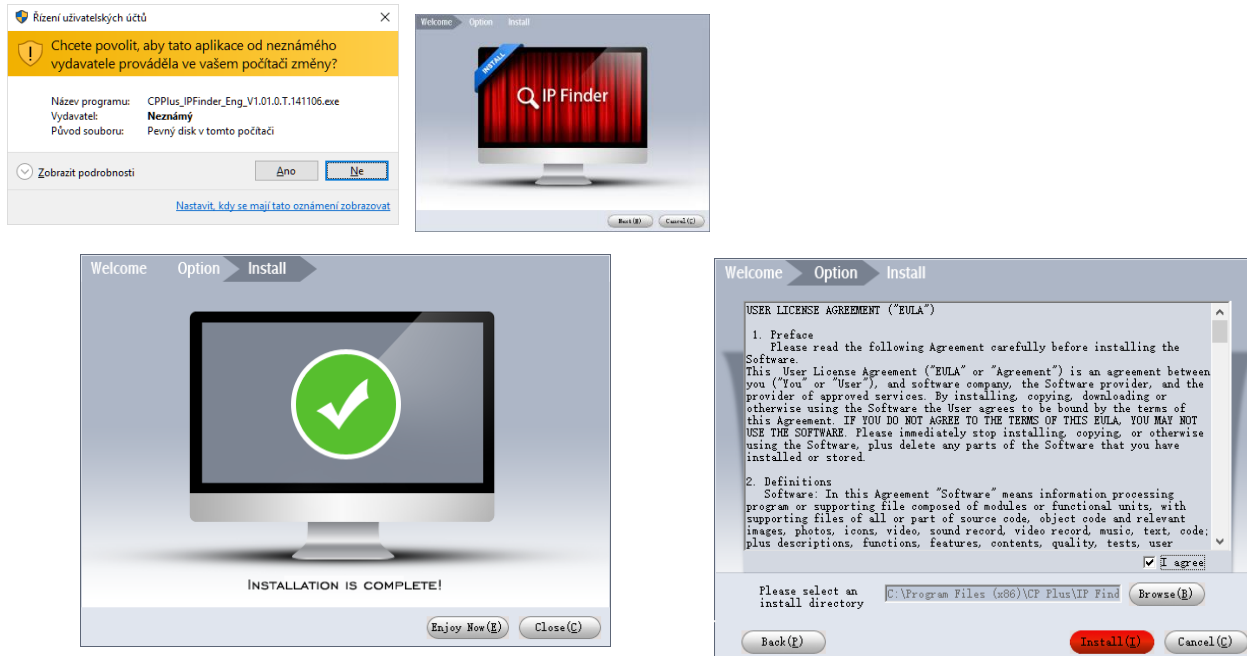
Řízení uživatelských účtů

Chcete povolit, aby tato aplikace od neznámého vydavatele prováděla ve vašem počítači změny?

Název programu: CPPlus_IPFinder_Eng_V1.01.0.T.141106.exe
Vydavatel: Neznámý
Původ souboru: Pevný disk v tomto počítači

Zobrazit podrobnosti

Ano
Ne

Nastavit, kdy se mají tato oznámení zobrazovat

Welcome Option Install

INSTALL

IP Finder

Next(N) Cancel(C)

Welcome Option Install

Installation is complete!

Enjoy Now(E) Close(C)

Welcome Option Install

USER LICENSE AGREEMENT ("EULA")

1. Preface
Please read the following Agreement carefully before installing the Software.
This User License Agreement ("EULA" or "Agreement") is an agreement between you ("You" or "User"), and software company, the Software provider, and the provider of approved services. By installing, copying, downloading or otherwise using the Software the User agrees to be bound by the terms of this Agreement. IF YOU DO NOT AGREE TO THE TERMS OF THIS EULA, YOU MAY NOT USE THE SOFTWARE. Please immediately stop installing, copying, or otherwise using the Software, plus delete any parts of the Software that you have installed or stored.

2. Definitions
Software: In this Agreement "Software" means information processing program or supporting file composed of modules or functional units, with supporting files of all or part of source code, object code and relevant images, photos, icons, video, sound record, video record, music, text, code; plus descriptions, functions, features, contents, quality, tests, user

I agree

Please select an install directory
C:\Program Files (x86)\CP Plus\IP Find
Browse(B)

Back(P) Install(I) Cancel(C)